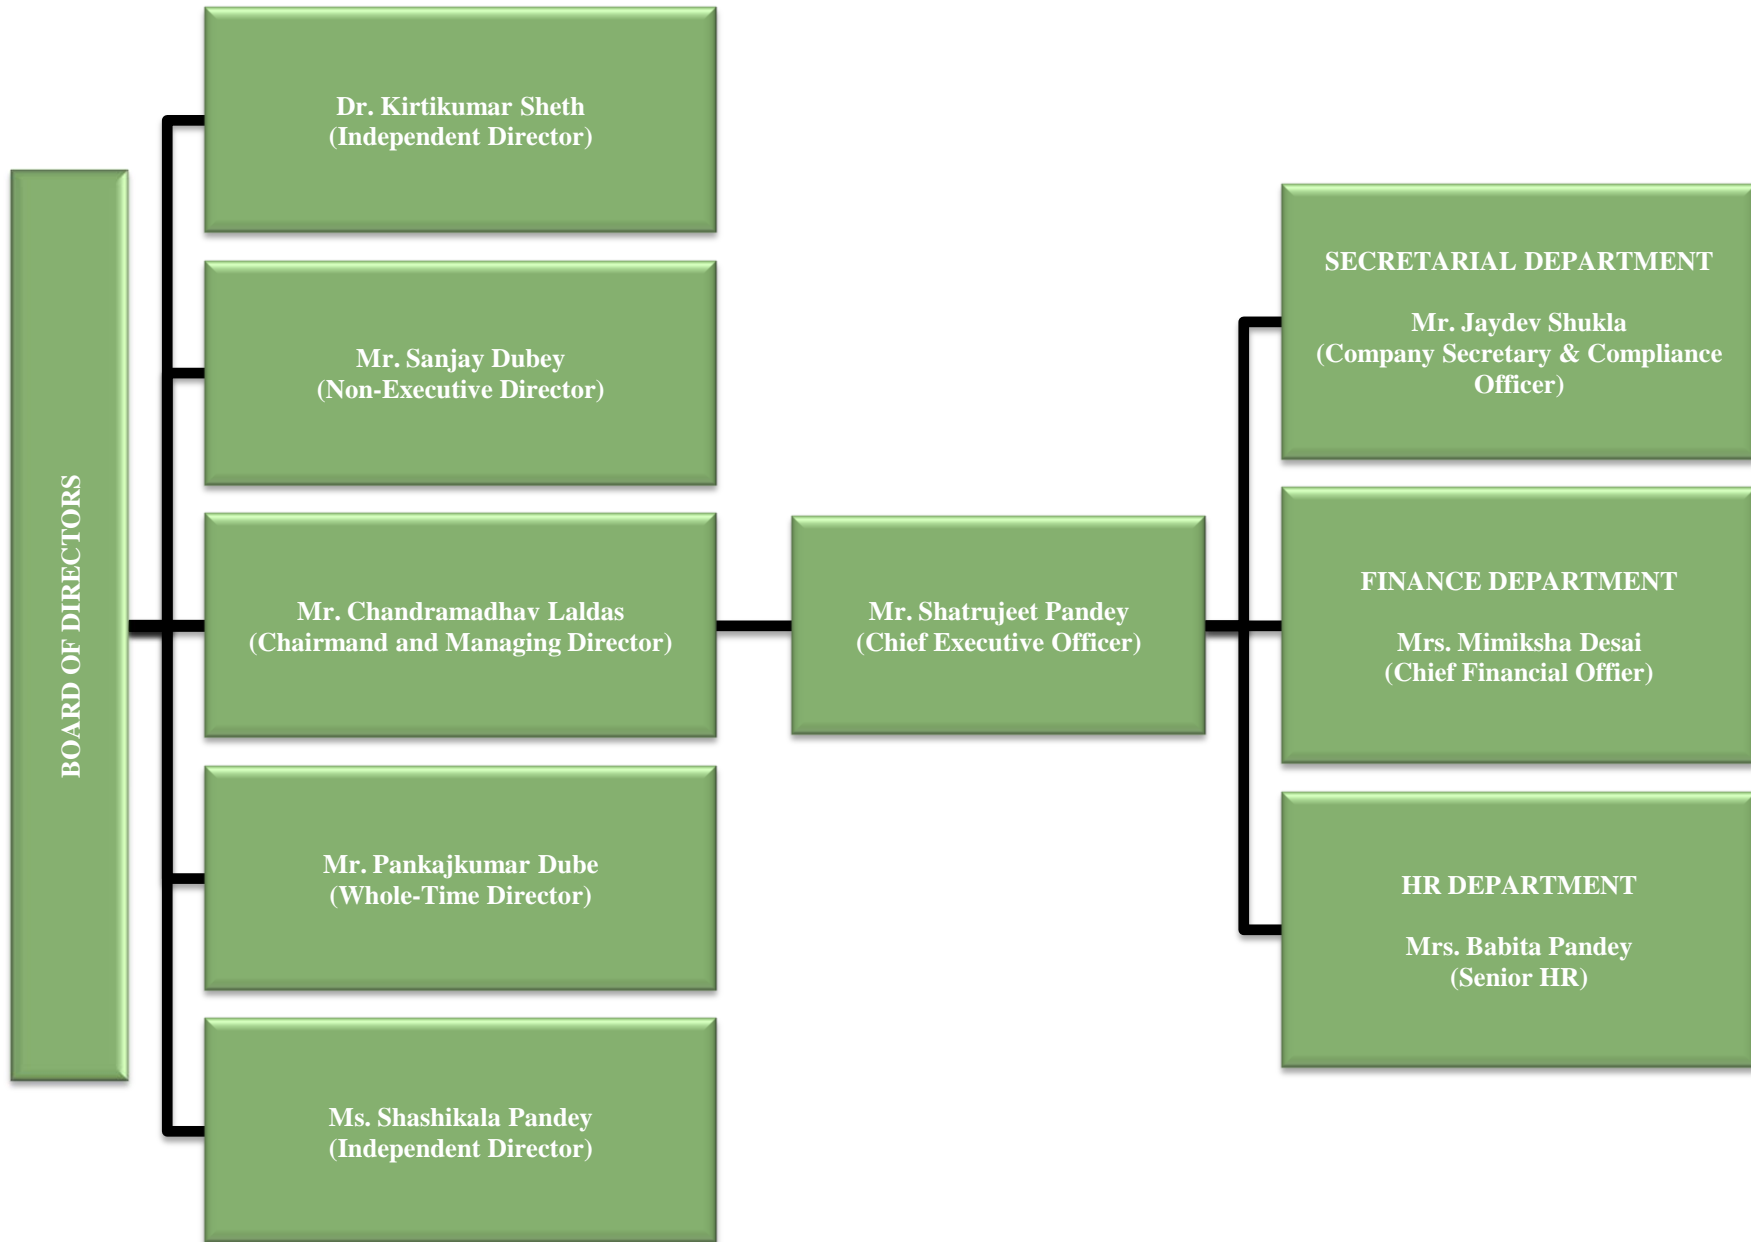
BOARD OF DIRECTORS

Dr. Kirtikumar Sheth
(Independent Director)

Mr. Sanjay Dubey
(Non-Executive Director)

Mr. Chandramadhav Laldas
(Chairmand and Managing Director)

Mr. Pankajkumar Dube
(Whole-Time Director)

Ms. Shashikala Pandey
(Independent Director)

Mr. Shatrujeet Pandey
(Chief Executive Officer)

SECRETARIAL DEPARTMENT

Mr. Jaydev Shukla
(Company Secretary & Compliance Officer)

FINANCE DEPARTMENT

Mrs. Mimiksha Desai
(Chief Financial Offier)

HR DEPARTMENT

Mrs. Babita Pandey
(Senior HR)